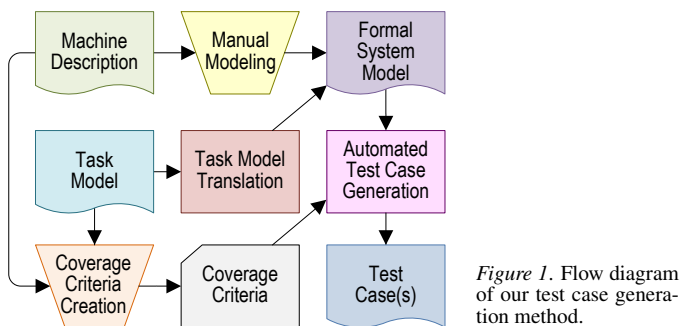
Machine Description

Manual Modeling

Formal System Model

Task Model

Task Model Translation

Automated Test Case Generation

Coverage Criteria Creation

Coverage Criteria

Test Case(s)

*Figure 1*. Flow diagram of our test case generation method.